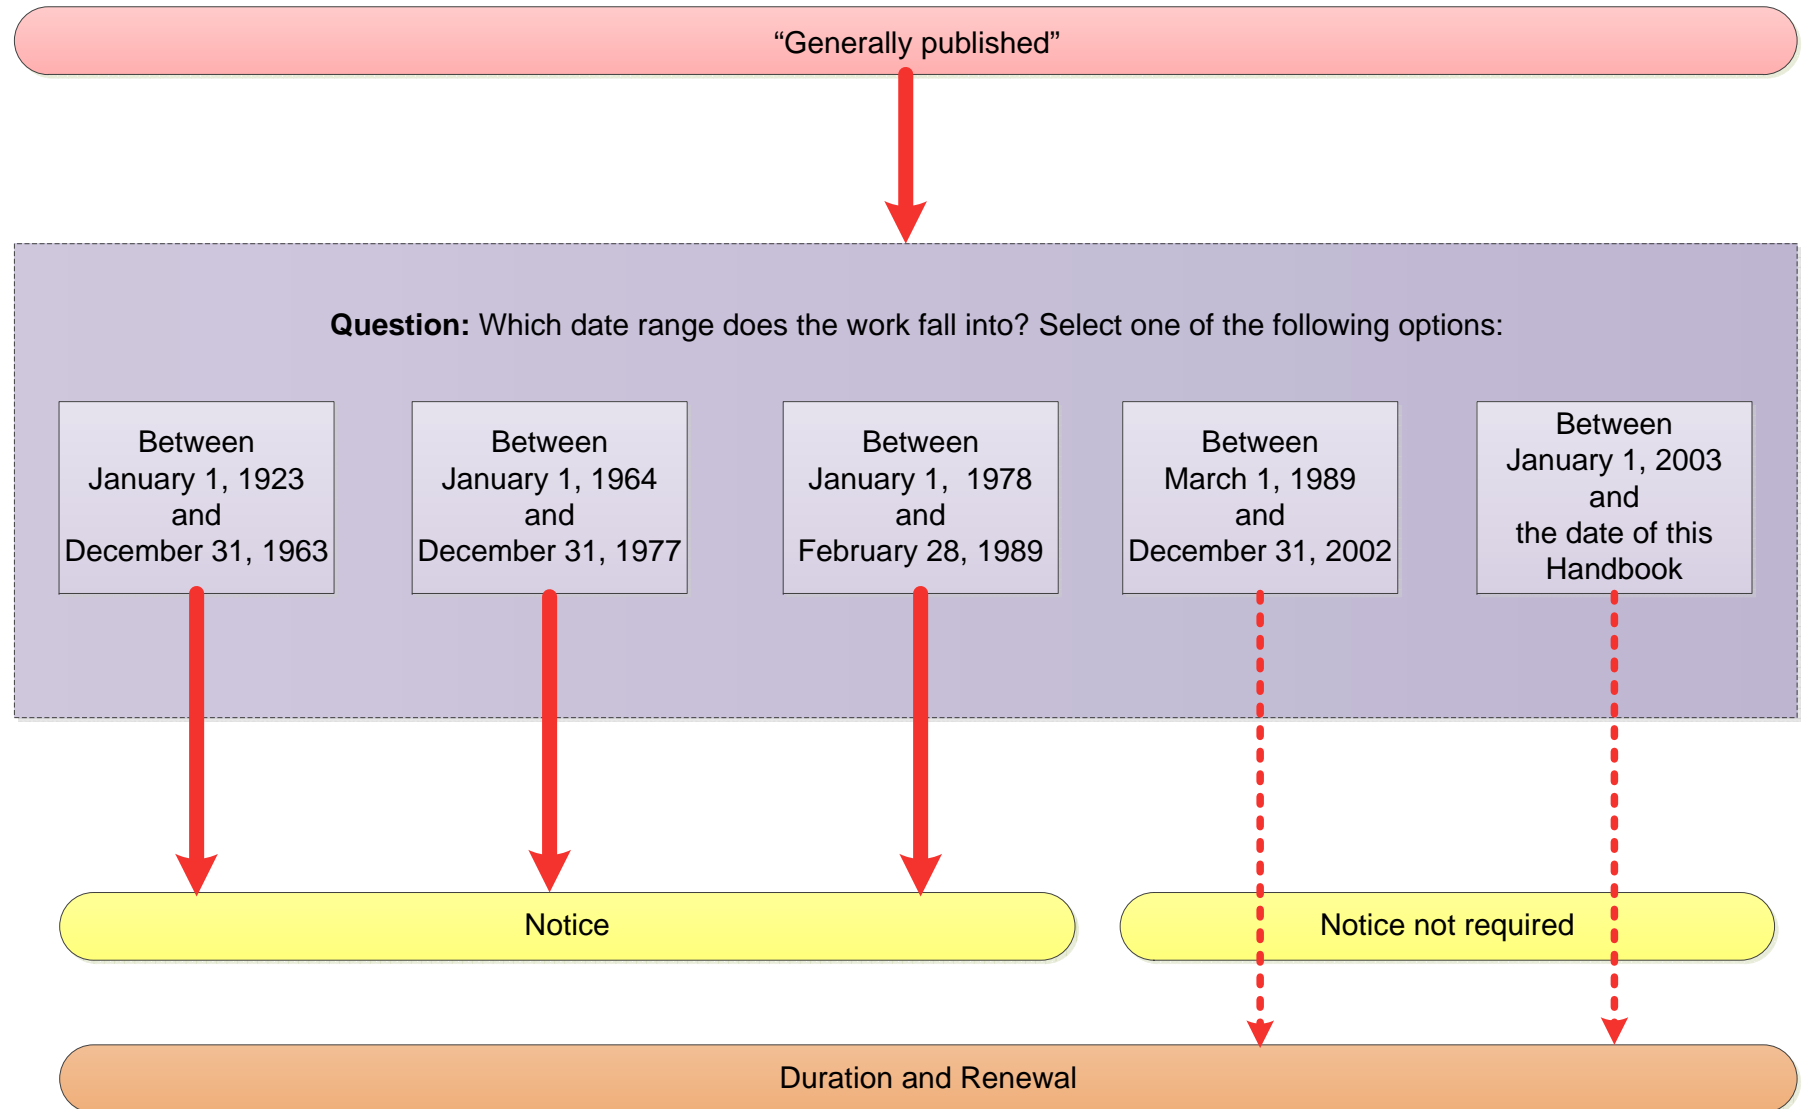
“Generally published”

**Question:** Which date range does the work fall into? Select one of the following options:

Between January 1, 1923 and December 31, 1963

Between January 1, 1964 and December 31, 1977

Between January 1, 1978 and February 28, 1989

Between March 1, 1989 and December 31, 2002

Between January 1, 2003 and the date of this Handbook

Notice

Notice not required

Duration and Renewal